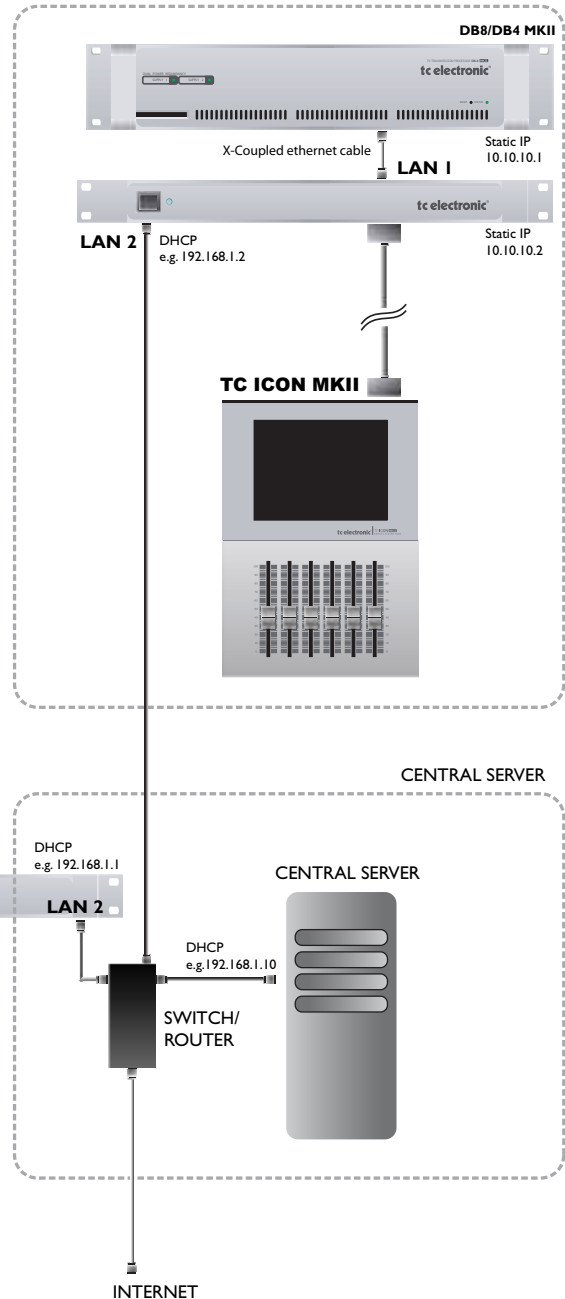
DB8/DB4 MKII

tc electronic

X-Coupled ethernet cable

Static IP
10.10.10.1

LAN 1

tc electronic

LAN 2

DHCP
e.g. 192.168.1.2

Static IP
10.10.10.2

TC ICON MKII

tc electronic

CENTRAL SERVER

DHCP
e.g. 192.168.1.1

LAN 2

CENTRAL SERVER

DHCP
e.g.192.168.1.10

SWITCH/
ROUTER

INTERNET